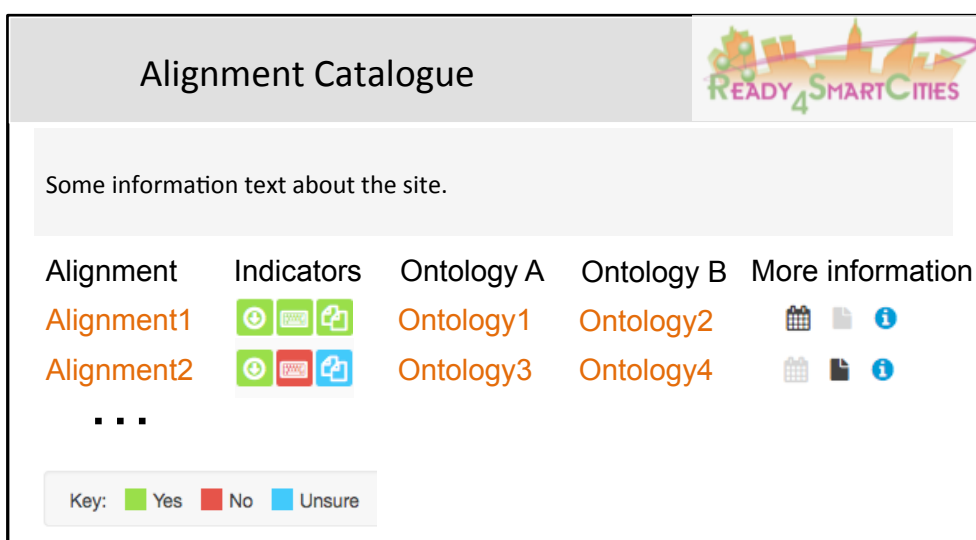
Alignment Catalogue

READY4SMARTCITIES

Some information text about the site.

| Alignment | Indicators | Ontology A | Ontology B | More information |
|---|---|---|---|---|
| Alignment1 | | Ontology1 | Ontology2 | |
| Alignment2 | | Ontology3 | Ontology4 | |

...

Key: Yes No Unsure